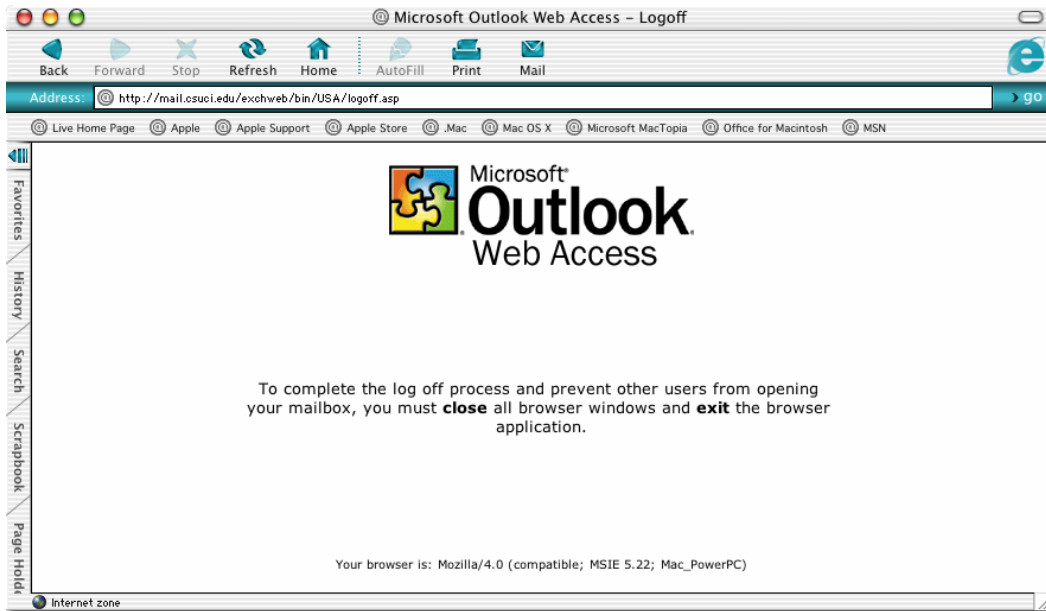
Microsoft Outlook Web Access – Logoff

Back Forward Stop Refresh Home AutoFill Print Mail

Address: http://mail.csuci.edu/exchweb/bin/USA/logoff.asp

go

Live Home Page Apple Apple Support Apple Store .Mac Mac OS X Microsoft MacTopia Office for Macintosh MSN

Favorites History Search Scrapbook Page Holde

Microsoft® Outlook Web Access

To complete the log off process and prevent other users from opening your mailbox, you must **close** all browser windows and **exit** the browser application.

Your browser is: Mozilla/4.0 (compatible; MSIE 5.22; Mac_PowerPC)

Internet zone